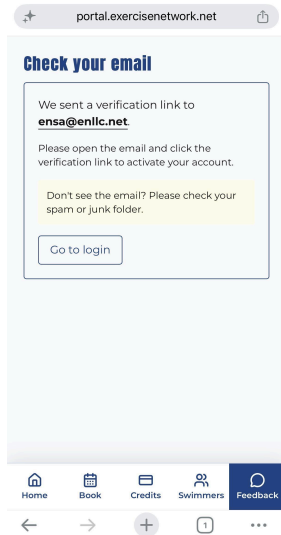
portal.exercisenetwork.net

Check your email

We sent a verification link to ensa@enllc.net.

Please open the email and click the verification link to activate your account.

Don't see the email? Please check your spam or junk folder.

Go to login

Home Book Credits Swimmers Feedback

1